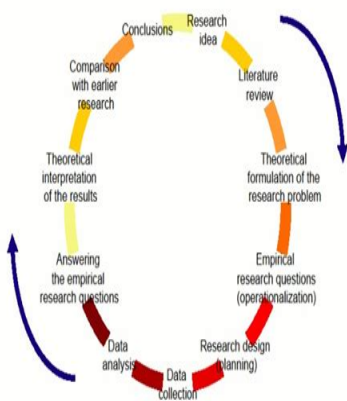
Research idea

Literature review

Theoretical formulation of the research problem

Empirical research questions (operationalization)

Research design (planning)

Data collection

Data analysis

Answering the empirical research questions

Theoretical interpretation of the results

Comparison with earlier research

Conclusions